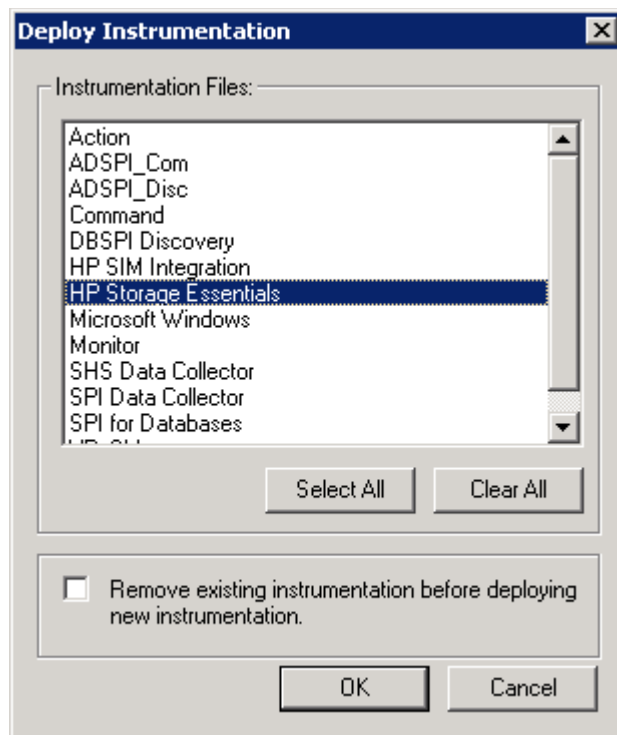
Deploy Instrumentation

Instrumentation Files:

Action
ADSPI_Com
ADSPI_Disc
Command
DBSPI Discovery
HP SIM Integration
HP Storage Essentials
Microsoft Windows
Monitor
SHS Data Collector
SPI Data Collector
SPI for Databases
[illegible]

Select All
Clear All

Remove existing instrumentation before deploying new instrumentation.

OK
Cancel